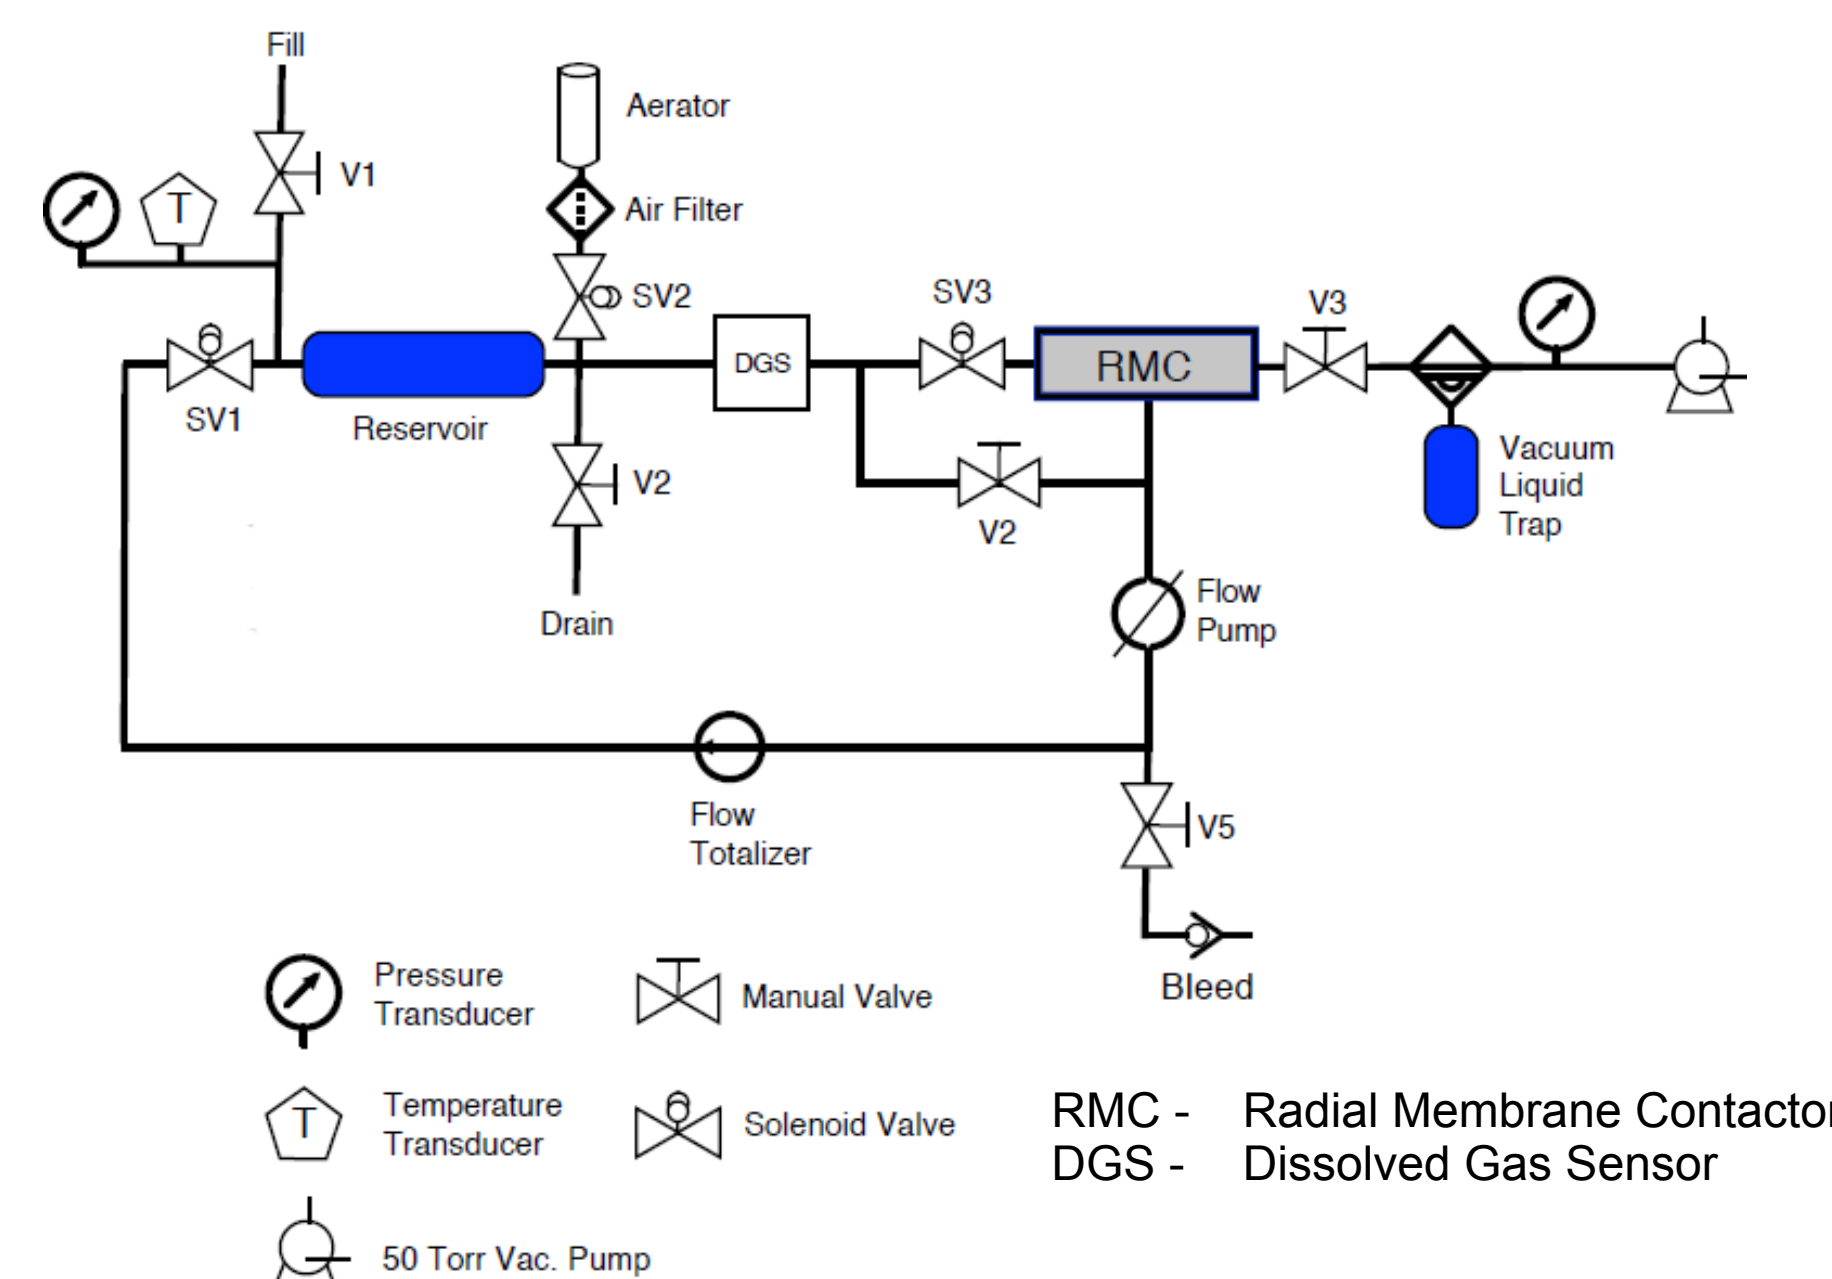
Fill

Aerator

V1

T

Air Filter

SV2

SV3

V3

DGS

RMC

SV1

Reservoir

Vacuum Liquid Trap

V2

V2

Drain

Flow Pump

Flow Totalizer

V5

Bleed

Pressure Transducer

Manual Valve

T

Temperature Transducer

Solenoid Valve

RMC - Radial Membrane Contacto
DGS - Dissolved Gas Sensor

50 Torr Vac. Pump